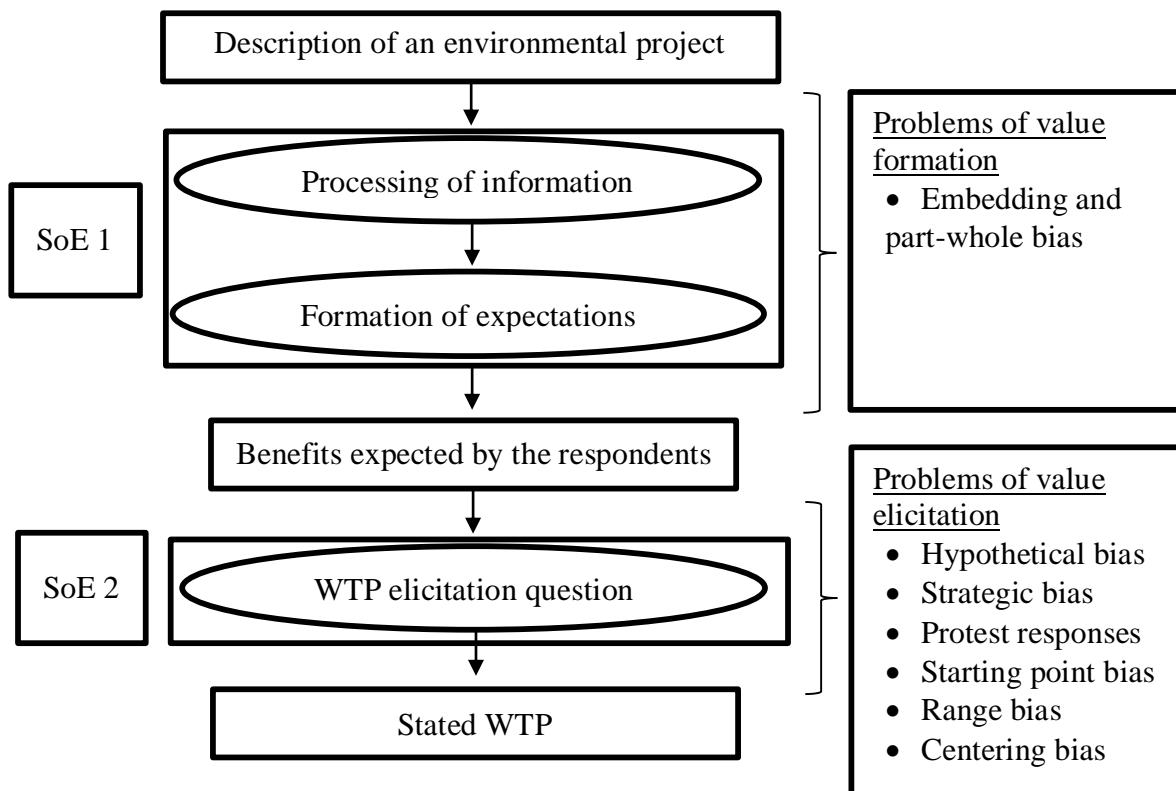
Description of an environmental project

SoE 1

Processing of information

Formation of expectations

Problems of value formation

- Embedding and part-whole bias

Benefits expected by the respondents

SoE 2

WTP elicitation question

Stated WTP

Problems of value elicitation

- Hypothetical bias
- Strategic bias
- Protest responses
- Starting point bias
- Range bias
- Centering bias